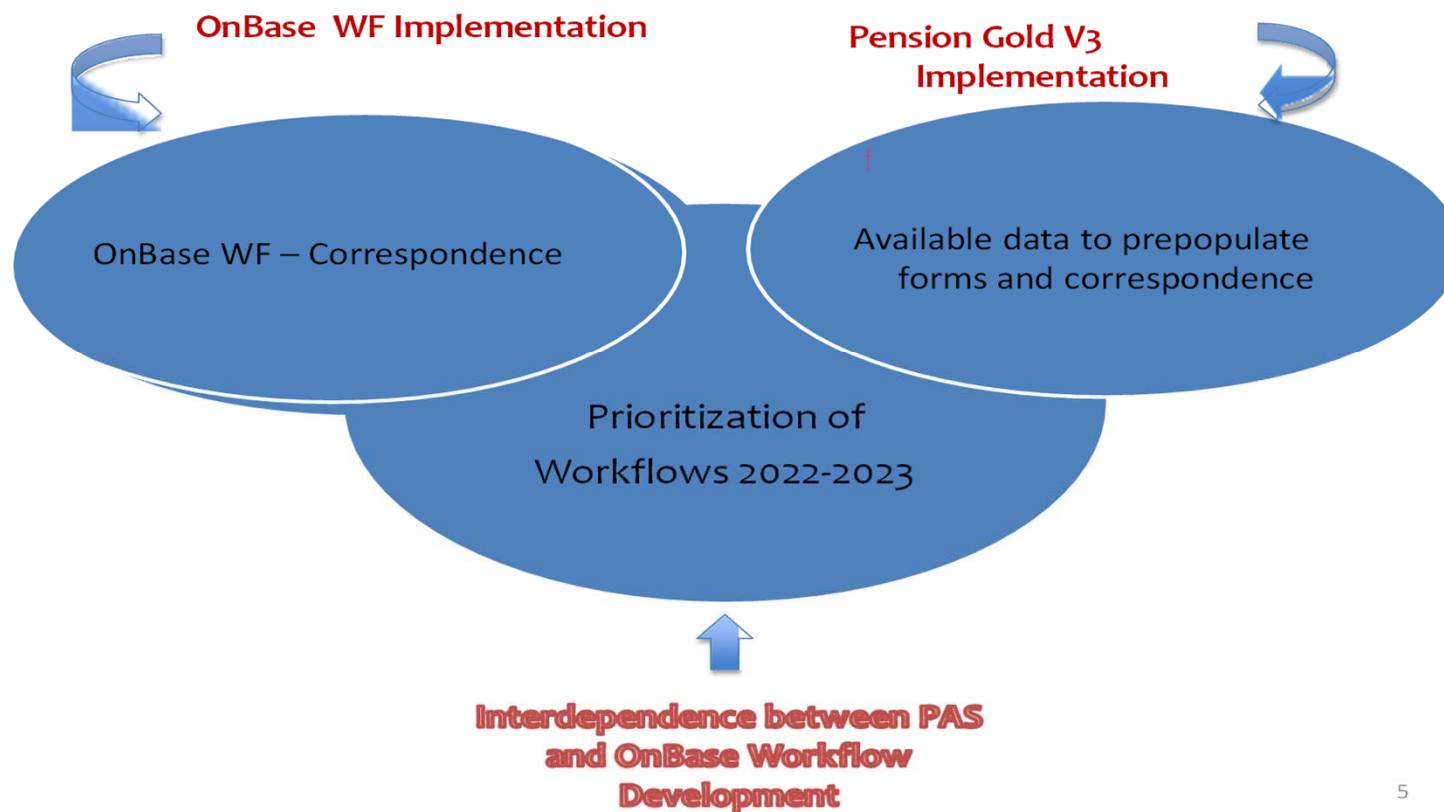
OnBase WF Implementation

Pension Gold V3 Implementation

OnBase WF – Correspondence

f

Available data to prepopulate forms and correspondence

Prioritization of Workflows 2022-2023

Interdependence between PAS and OnBase Workflow Development

5